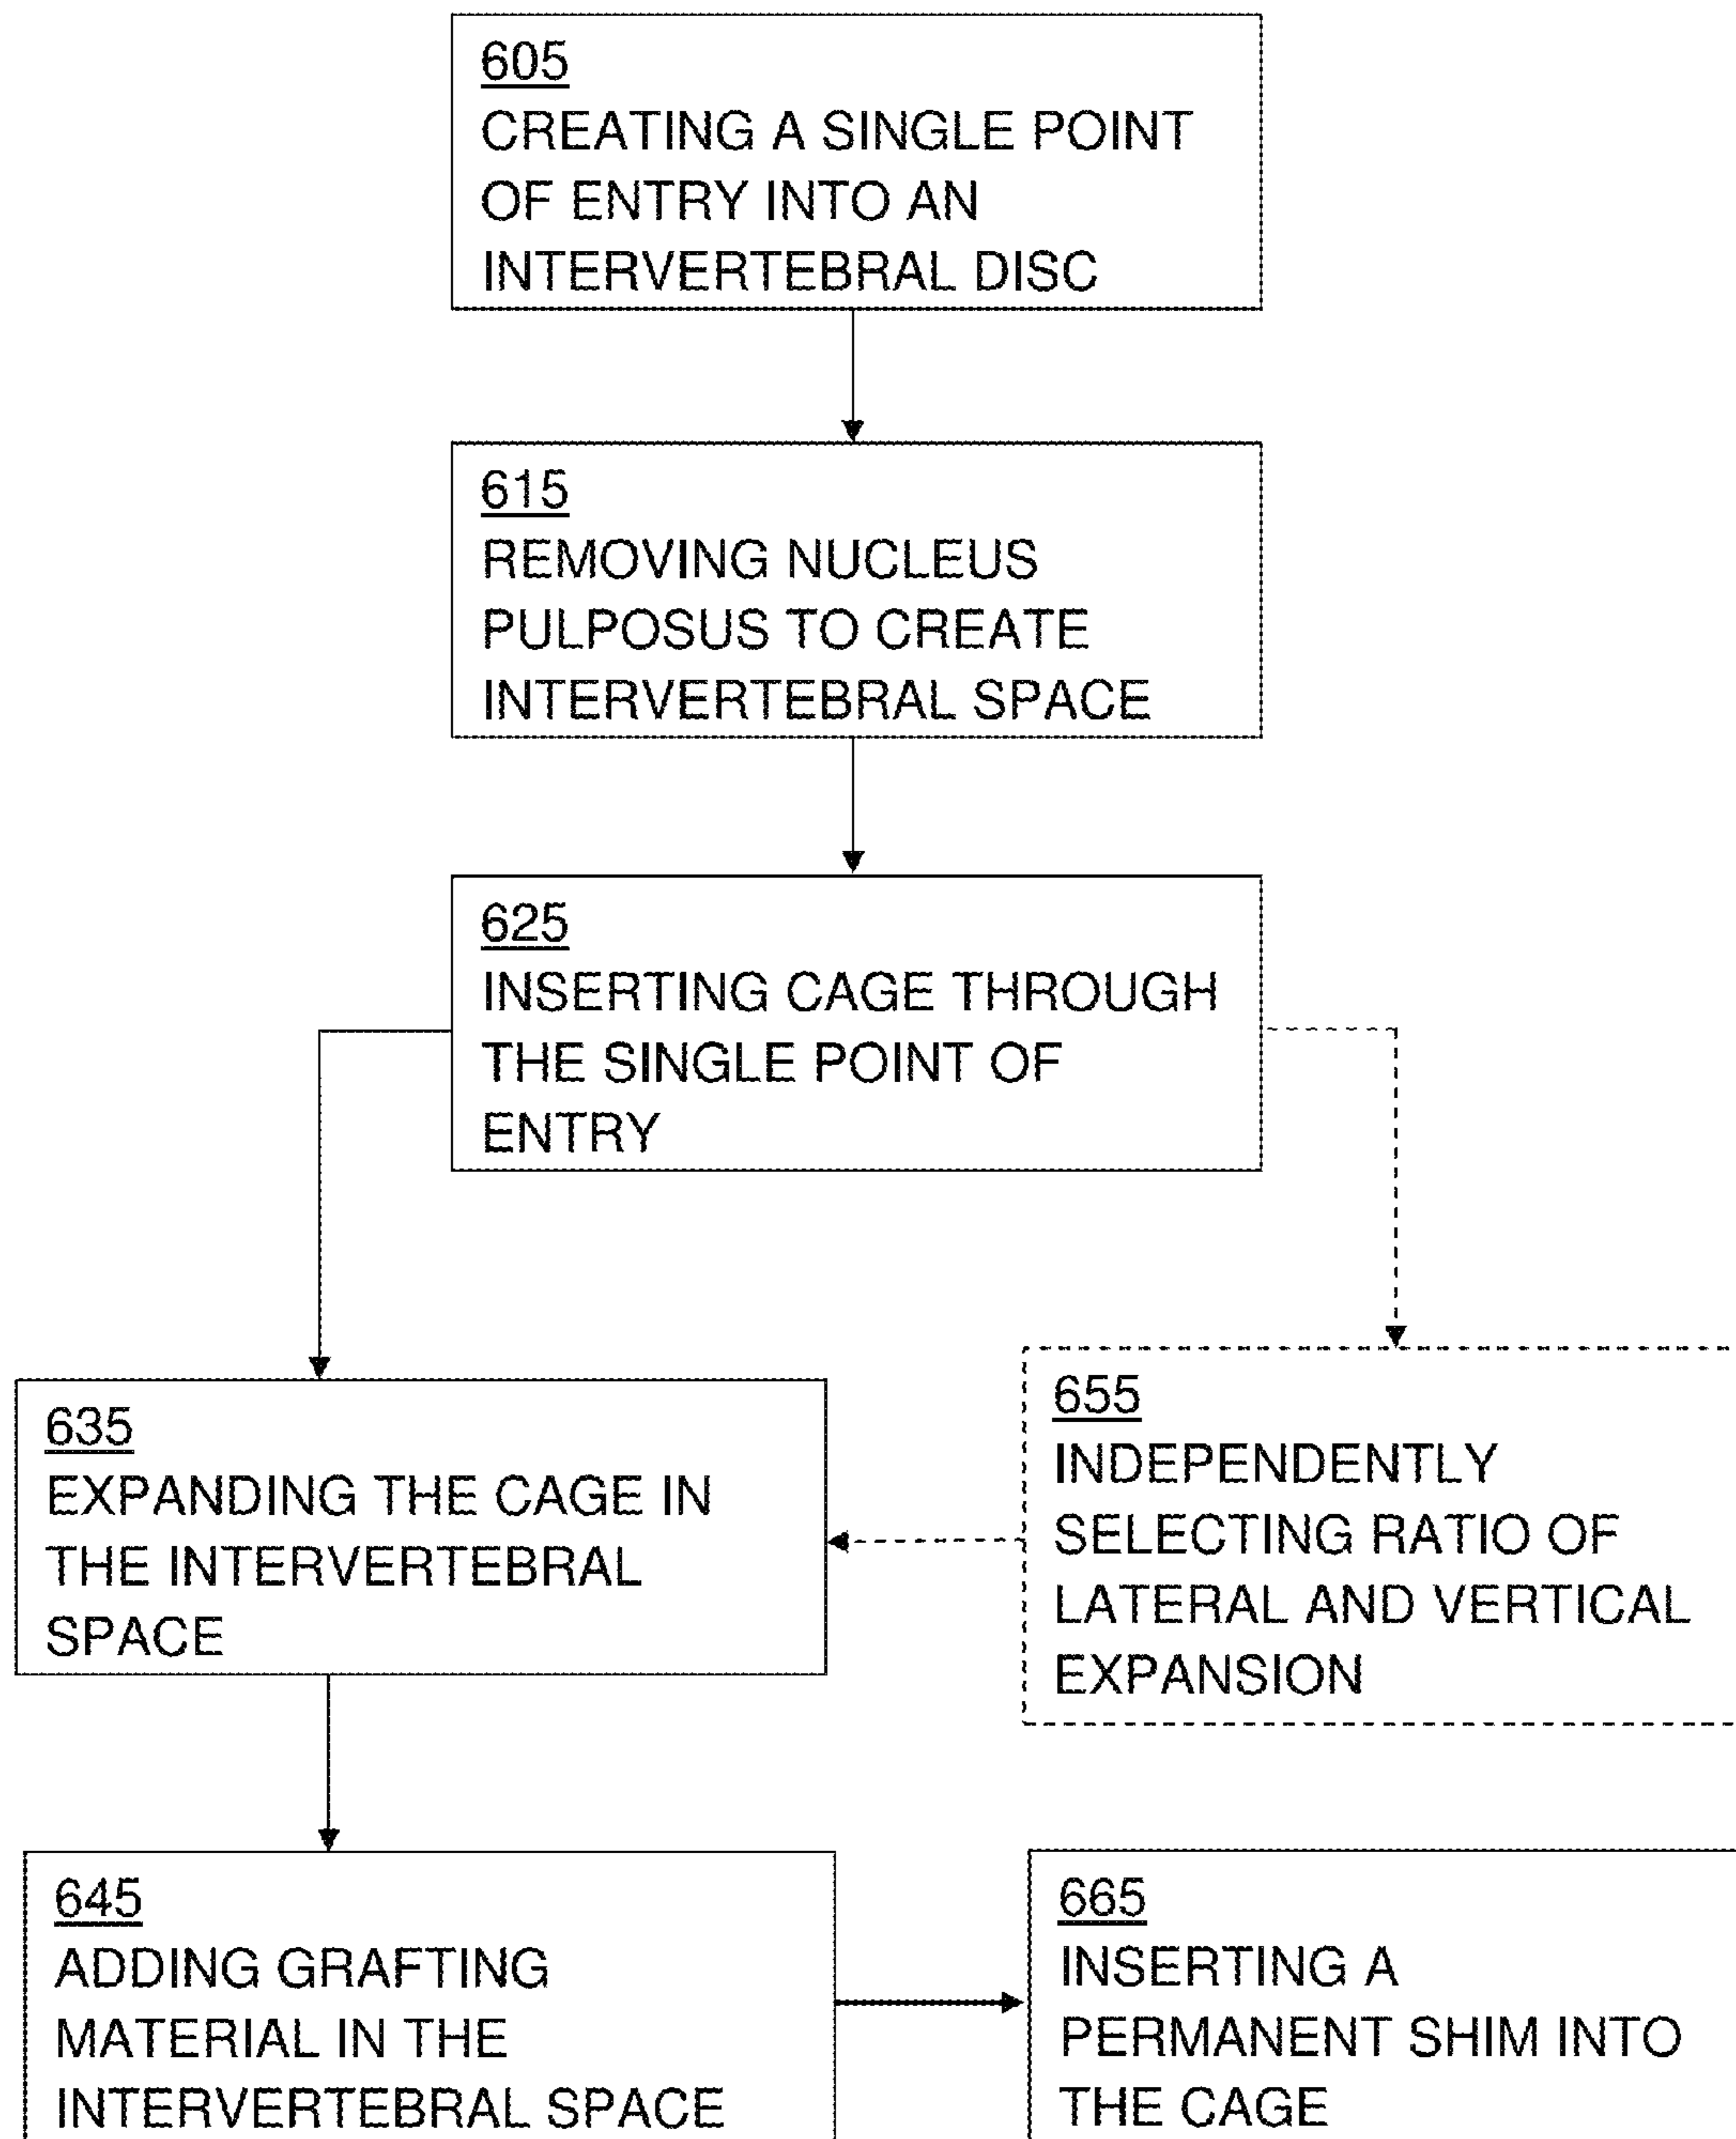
605
CREATING A SINGLE POINT OF ENTRY INTO AN INTERVERTEBRAL DISC

615
REMOVING NUCLEUS PULPOSUS TO CREATE INTERVERTEBRAL SPACE

625
INSERTING CAGE THROUGH THE SINGLE POINT OF ENTRY

635
EXPANDING THE CAGE IN THE INTERVERTEBRAL SPACE

655
INDEPENDENTLY SELECTING RATIO OF LATERAL AND VERTICAL EXPANSION

645
ADDING GRAFTING MATERIAL IN THE INTERVERTEBRAL SPACE

665
INSERTING A PERMANENT SHIM INTO THE CAGE